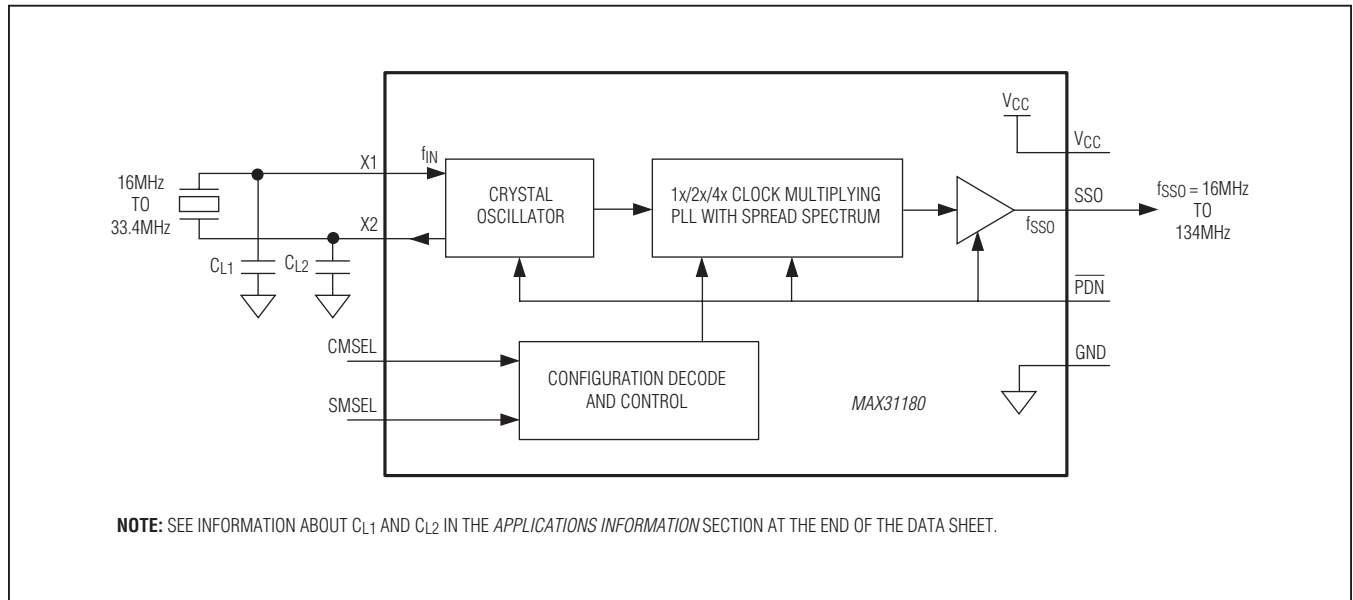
16MHz TO 33.4MHz

X1

X2

$C_{L1}$

$C_{L2}$

$f_{IN}$

CRYSTAL OSCILLATOR

1x/2x/4x CLOCK MULTIPLYING PLL WITH SPREAD SPECTRUM

$V_{CC}$

$V_{CC}$

SSO

$f_{SSO}$

$f_{SSO}$ = 16MHz TO 134MHz

$\overline{PDN}$

CMSEL

SMSEL

CONFIGURATION DECODE AND CONTROL

GND

MAX31180

NOTE: SEE INFORMATION ABOUT $C_{L1}$ AND $C_{L2}$ IN THE APPLICATIONS INFORMATION SECTION AT THE END OF THE DATA SHEET.